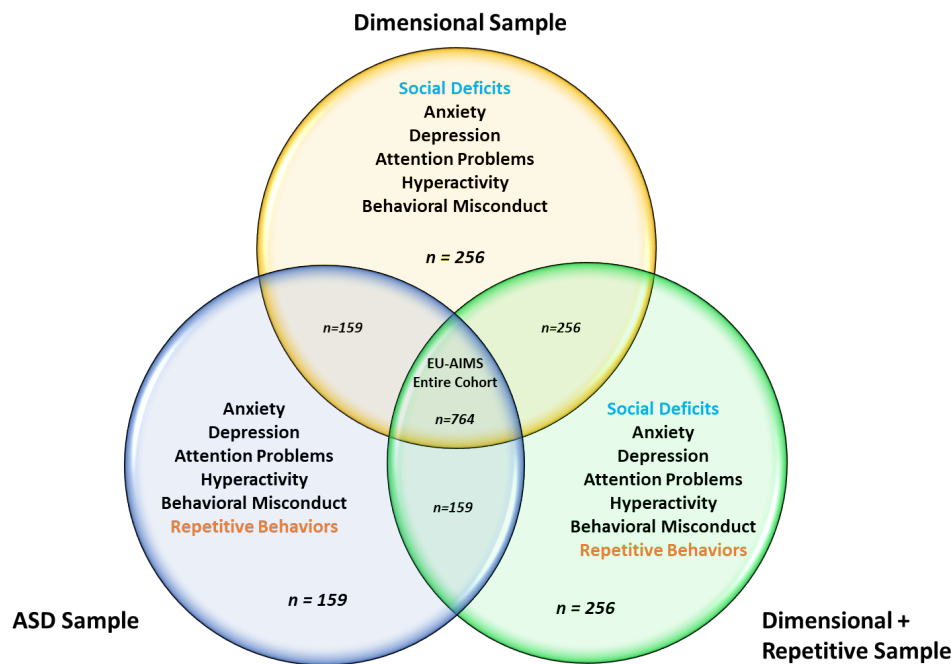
Dimensional Sample

Social Deficits
Anxiety
Depression
Attention Problems
Hyperactivity
Behavioral Misconduct

n = 256

n=159

n=256

EU-AIMS
Entire Cohort

n=764

Anxiety
Depression
Attention Problems
Hyperactivity
Behavioral Misconduct
Repetitive Behaviors

n=159

Social Deficits
Anxiety
Depression
Attention Problems
Hyperactivity
Behavioral Misconduct
Repetitive Behaviors

n = 159

n = 256

ASD Sample

Dimensional + Repetitive Sample